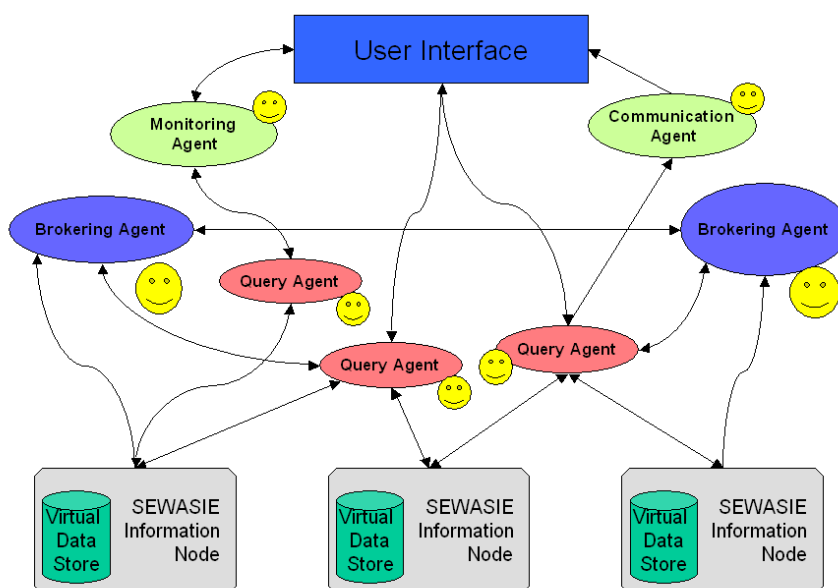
User Interface

Monitoring Agent

Communication Agent

Brokering Agent

Brokering Agent

Query Agent

Query Agent

Query Agent

Virtual Data Store

SEWASIE Information Node

Virtual Data Store

SEWASIE Information Node

Virtual Data Store

SEWASIE Information Node